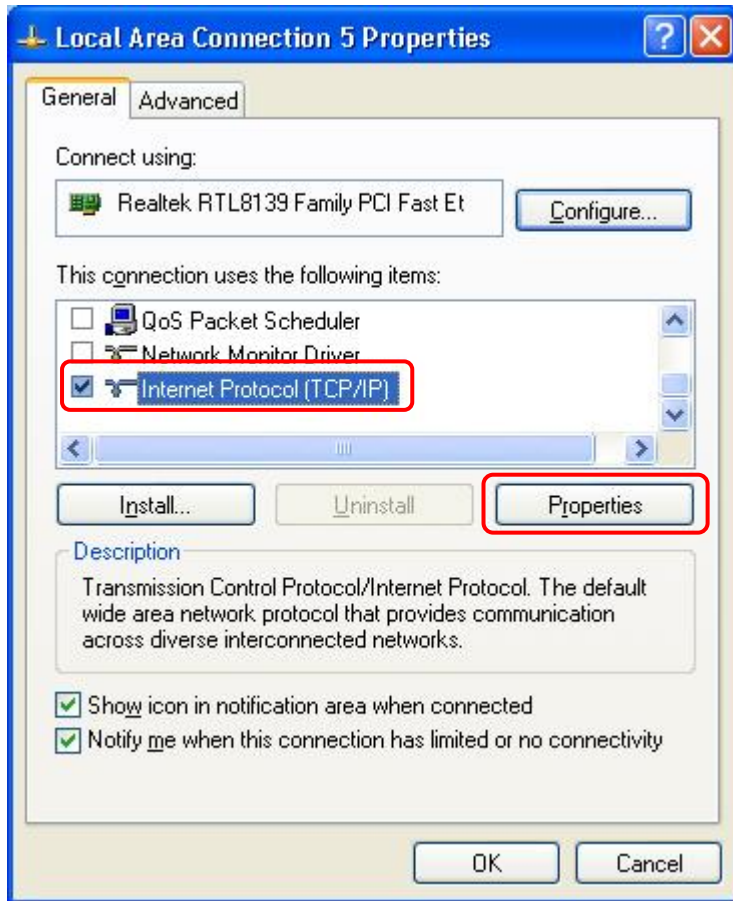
Local Area Connection 5 Properties

General
Advanced

Connect using:

Realtek RTL8139 Family PCI Fast Et

Configure...

This connection uses the following items:

QoS Packet Scheduler
Network Monitor Driver
Internet Protocol (TCP/IP)

Install...
Uninstall
Properties

Description
Transmission Control Protocol/Internet Protocol. The default wide area network protocol that provides communication across diverse interconnected networks.

Show icon in notification area when connected
Notify me when this connection has limited or no connectivity

OK
Cancel